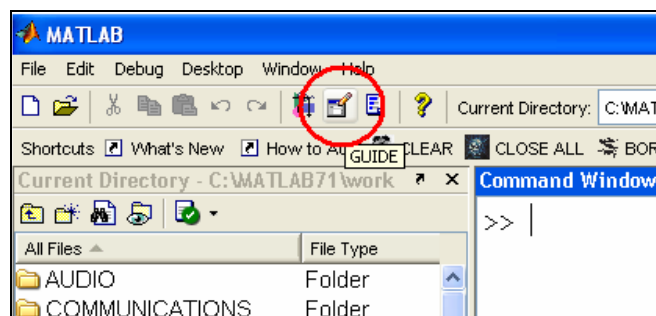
MATLAB

File Edit Debug Desktop Window Help

Current Directory: C:\MATL

Shortcuts What's New How to A GUIDE CLEAR CLOSE ALL BOR

Current Directory - C:\MATLAB71\work

Command Window

>>

| All Files | File Type |
|---|---|
| AUDIO | Folder |
| COMMUNICATIONS | Folder |